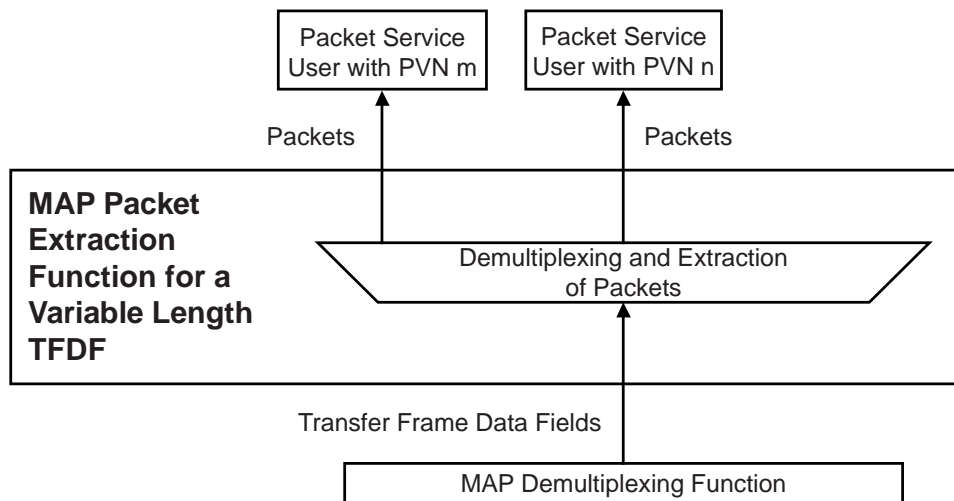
Packet Service User with PVN m

Packet Service User with PVN n

Packets

Packets

**MAP Packet Extraction Function for a Variable Length TFDF**

Demultiplexing and Extraction of Packets

Transfer Frame Data Fields

MAP Demultiplexing Function